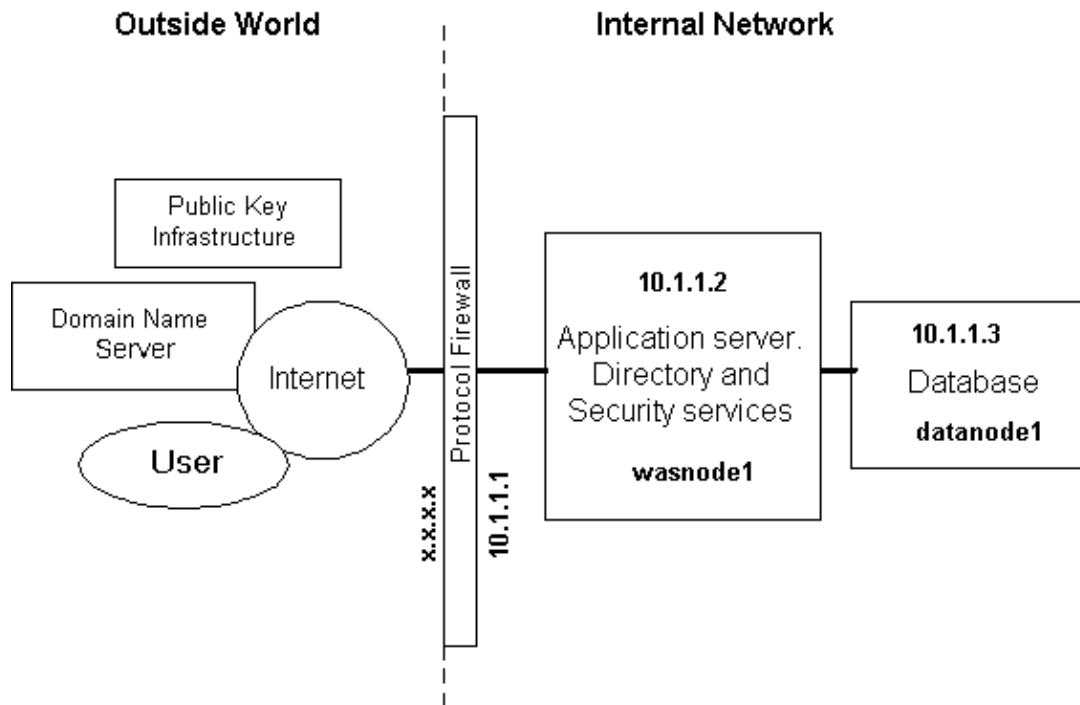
Outside World

Internal Network

Public Key Infrastructure

Domain Name Server

Internet

User

Protocol Firewall

x.x.x.x

10.1.1.1

10.1.1.2

Application server. Directory and Security services

wasnode1

10.1.1.3

Database

datanode1